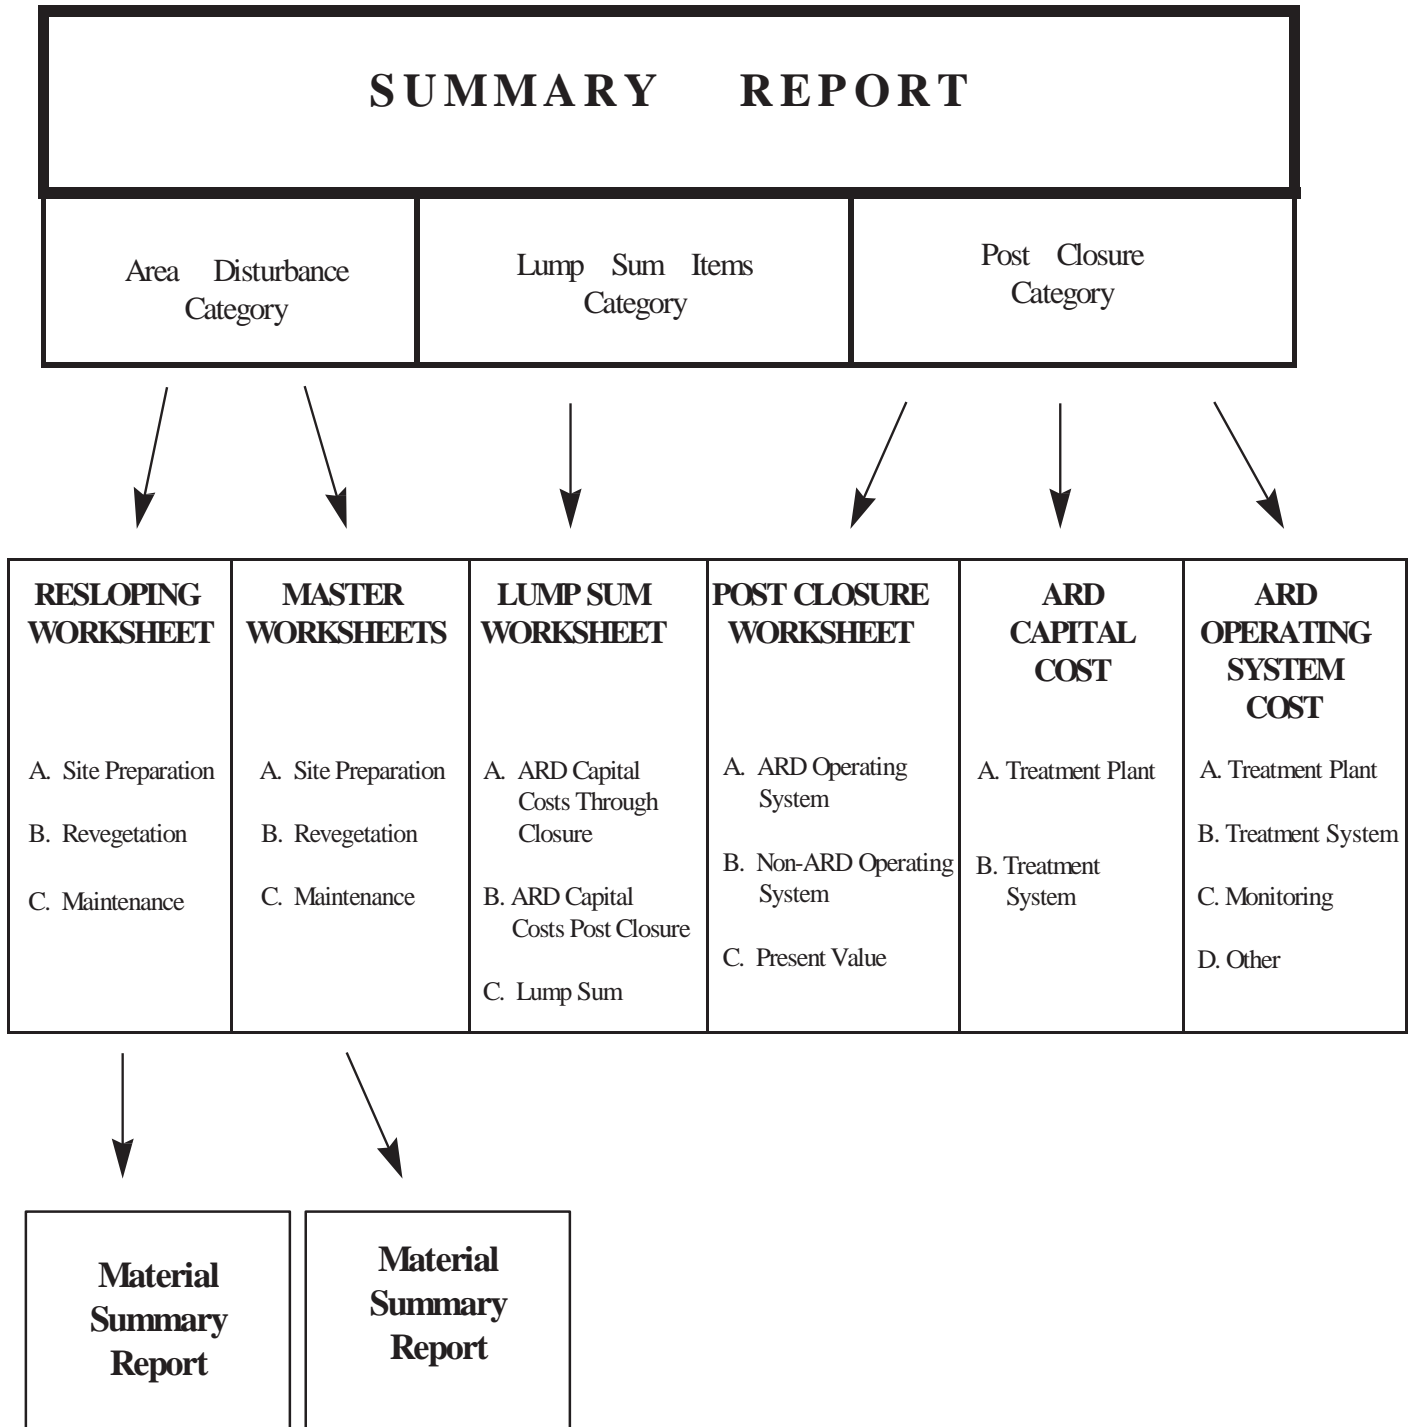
SUMMARY REPORT

Area Disturbance Category

Lump Sum Items Category

Post Closure Category

RESLOPING WORKSHEET

A. Site Preparation

B. Revegetation

C. Maintenance

MASTER WORKSHEETS

A. Site Preparation

B. Revegetation

C. Maintenance

LUMP SUM WORKSHEET

A. ARD Capital Costs Through Closure

B. ARD Capital Costs Post Closure

C. Lump Sum

POST CLOSURE WORKSHEET

A. ARD Operating System

B. Non-ARD Operating System

C. Present Value

ARD CAPITAL COST

A. Treatment Plant

B. Treatment System

ARD OPERATING SYSTEM COST

A. Treatment Plant

B. Treatment System

C. Monitoring

D. Other

Material Summary Report

Material Summary Report